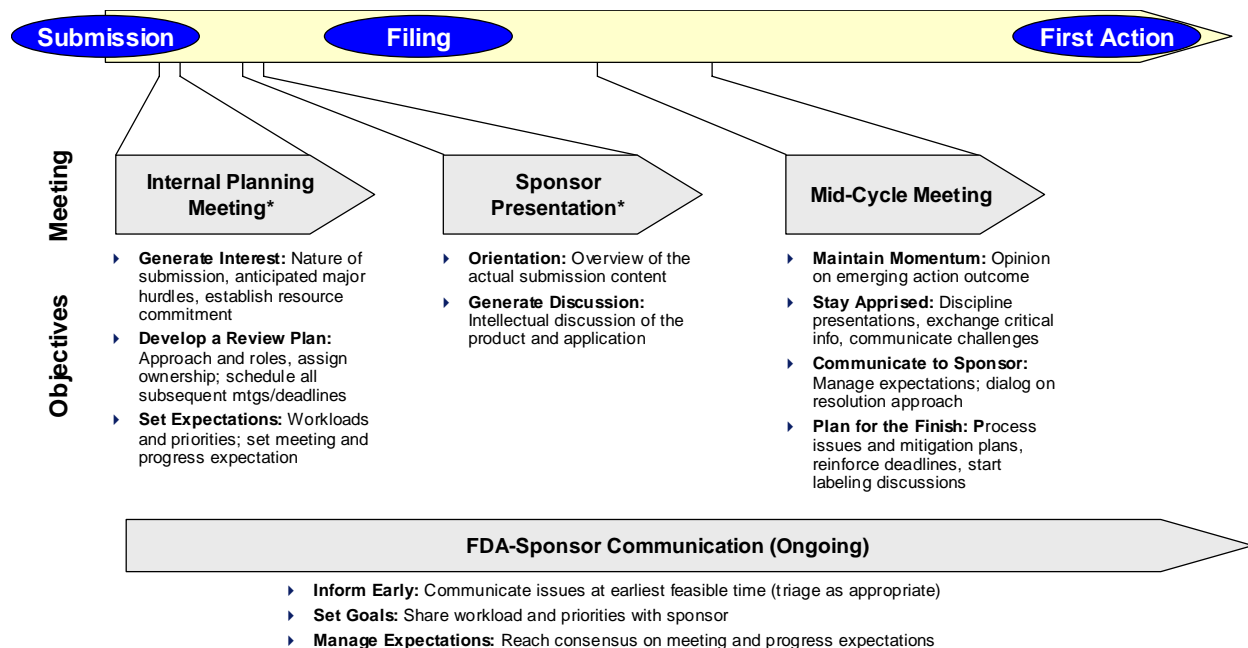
Submission

Filing

First Action

Meeting

Objectives

Internal Planning Meeting*

- Generate Interest: Nature of submission, anticipated major hurdles, establish resource commitment
- Develop a Review Plan: Approach and roles, assign ownership; schedule all subsequent mtgs/deadlines
- Set Expectations: Workloads and priorities; set meeting and progress expectation

Sponsor Presentation*

- Orientation: Overview of the actual submission content
- Generate Discussion: Intellectual discussion of the product and application

Mid-Cycle Meeting

- Maintain Momentum: Opinion on emerging action outcome
- Stay Apprised: Discipline presentations, exchange critical info, communicate challenges
- Communicate to Sponsor: Manage expectations; dialog on resolution approach
- Plan for the Finish: Process issues and mitigation plans, reinforce deadlines, start labeling discussions

FDA-Sponsor Communication (Ongoing)

- Inform Early: Communicate issues at earliest feasible time (triage as appropriate)
- Set Goals: Share workload and priorities with sponsor
- Manage Expectations: Reach consensus on meeting and progress expectations